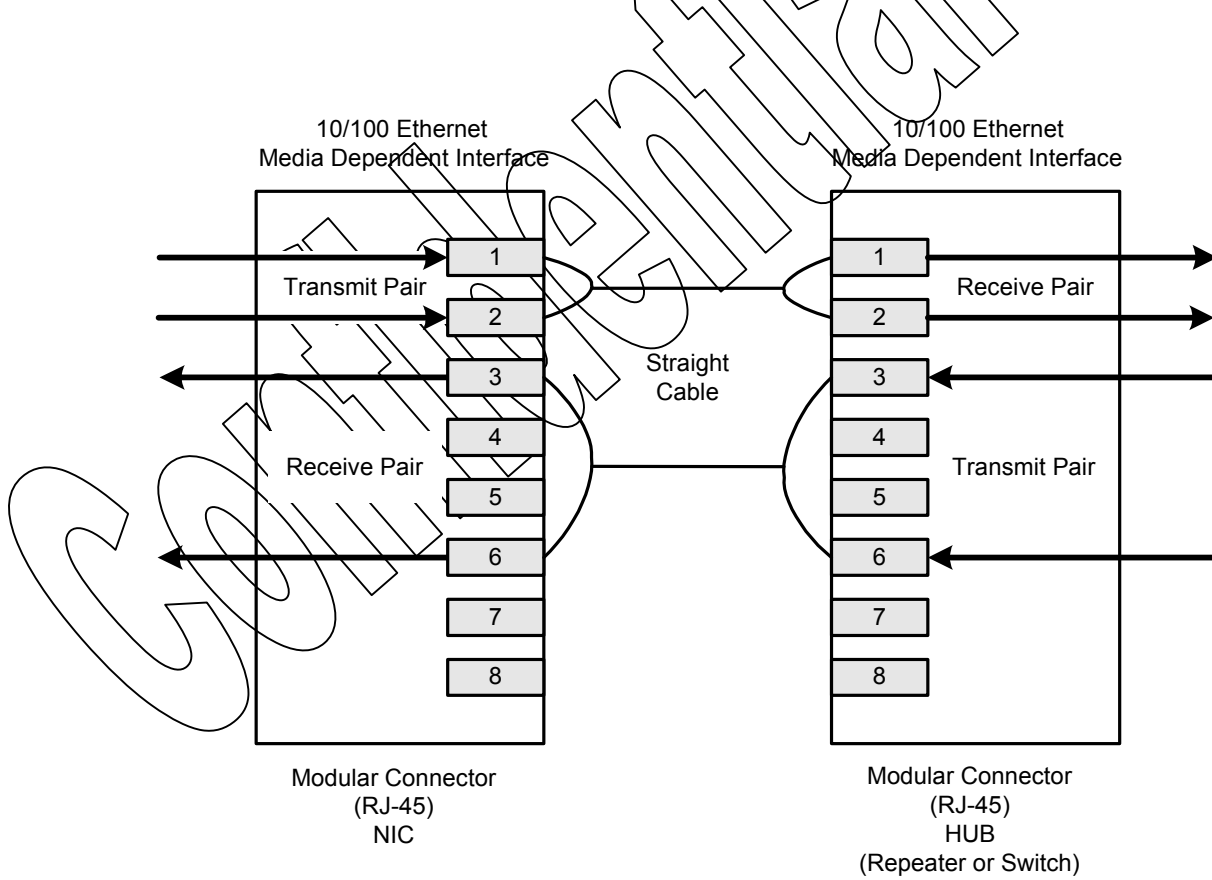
10/100 Ethernet
Media Dependent Interface

10/100 Ethernet
Media Dependent Interface

1
Transmit Pair
2
3
4
Receive Pair
5
6
7
8

Straight
Cable

1
Receive Pair
2
3
4
Transmit Pair
5
6
7
8

Modular Connector
(RJ-45)
NIC

Modular Connector
(RJ-45)
HUB
(Repeater or Switch)

Confidential